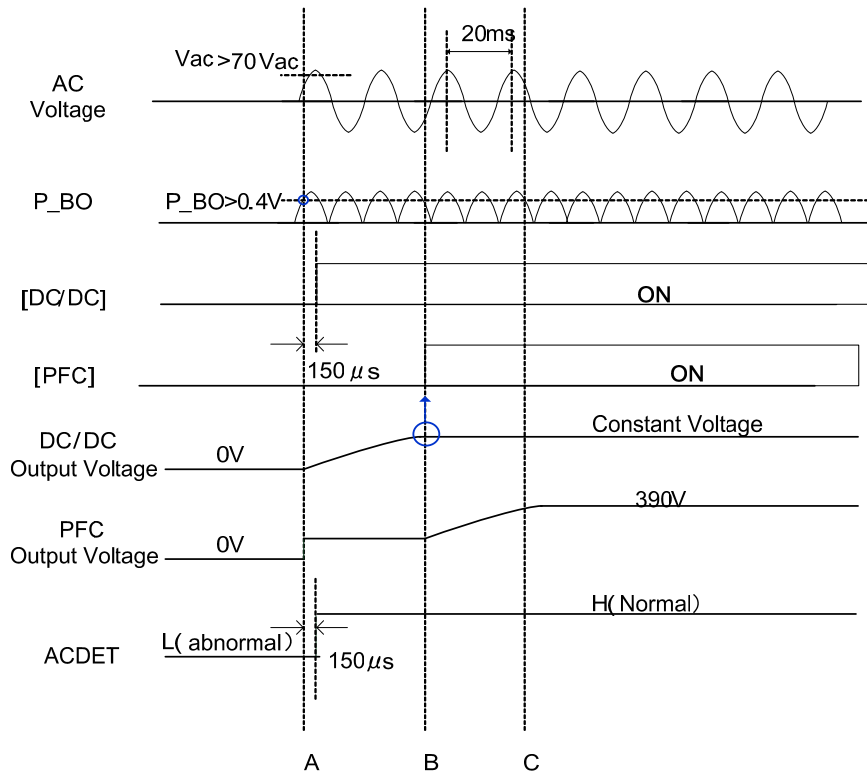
20ms

Vac>70Vac

AC Voltage

P_BO

P_BO>0.4V

[DC/DC]

ON

[PFC]

150 $\mu$s

ON

DC/DC Output Voltage

0V

Constant Voltage

PFC Output Voltage

0V

390V

H( Normal)

ACDET

L( abnormal)

150$\mu$s

A

B

C